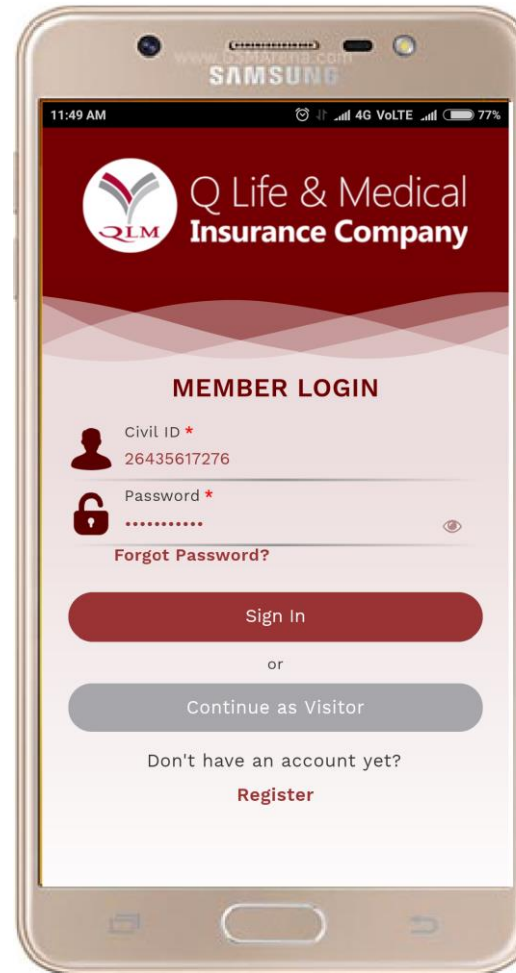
www.gsmarena.com
SAMSUNG

11:49 AM
4G VoLTE 77%

QLM
Q Life & Medical
Insurance Company

MEMBER LOGIN

Civil ID *
26435617276

Password *
•••••••••••

Forgot Password?

Sign In

or

Continue as Visitor

Don't have an account yet?

Register